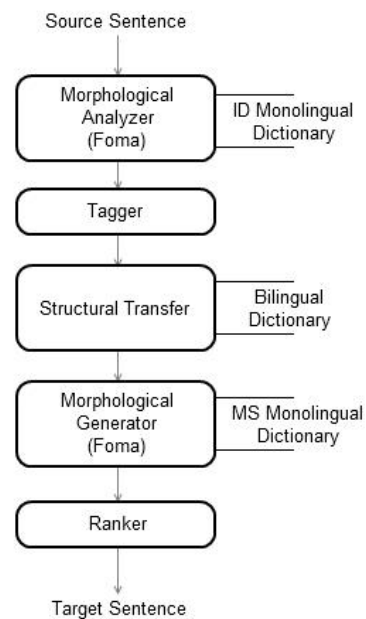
Source Sentence

Morphological Analyzer (Foma)

ID Monolingual Dictionary

Tagger

Structural Transfer

Bilingual Dictionary

Morphological Generator (Foma)

MS Monolingual Dictionary

Ranker

Target Sentence